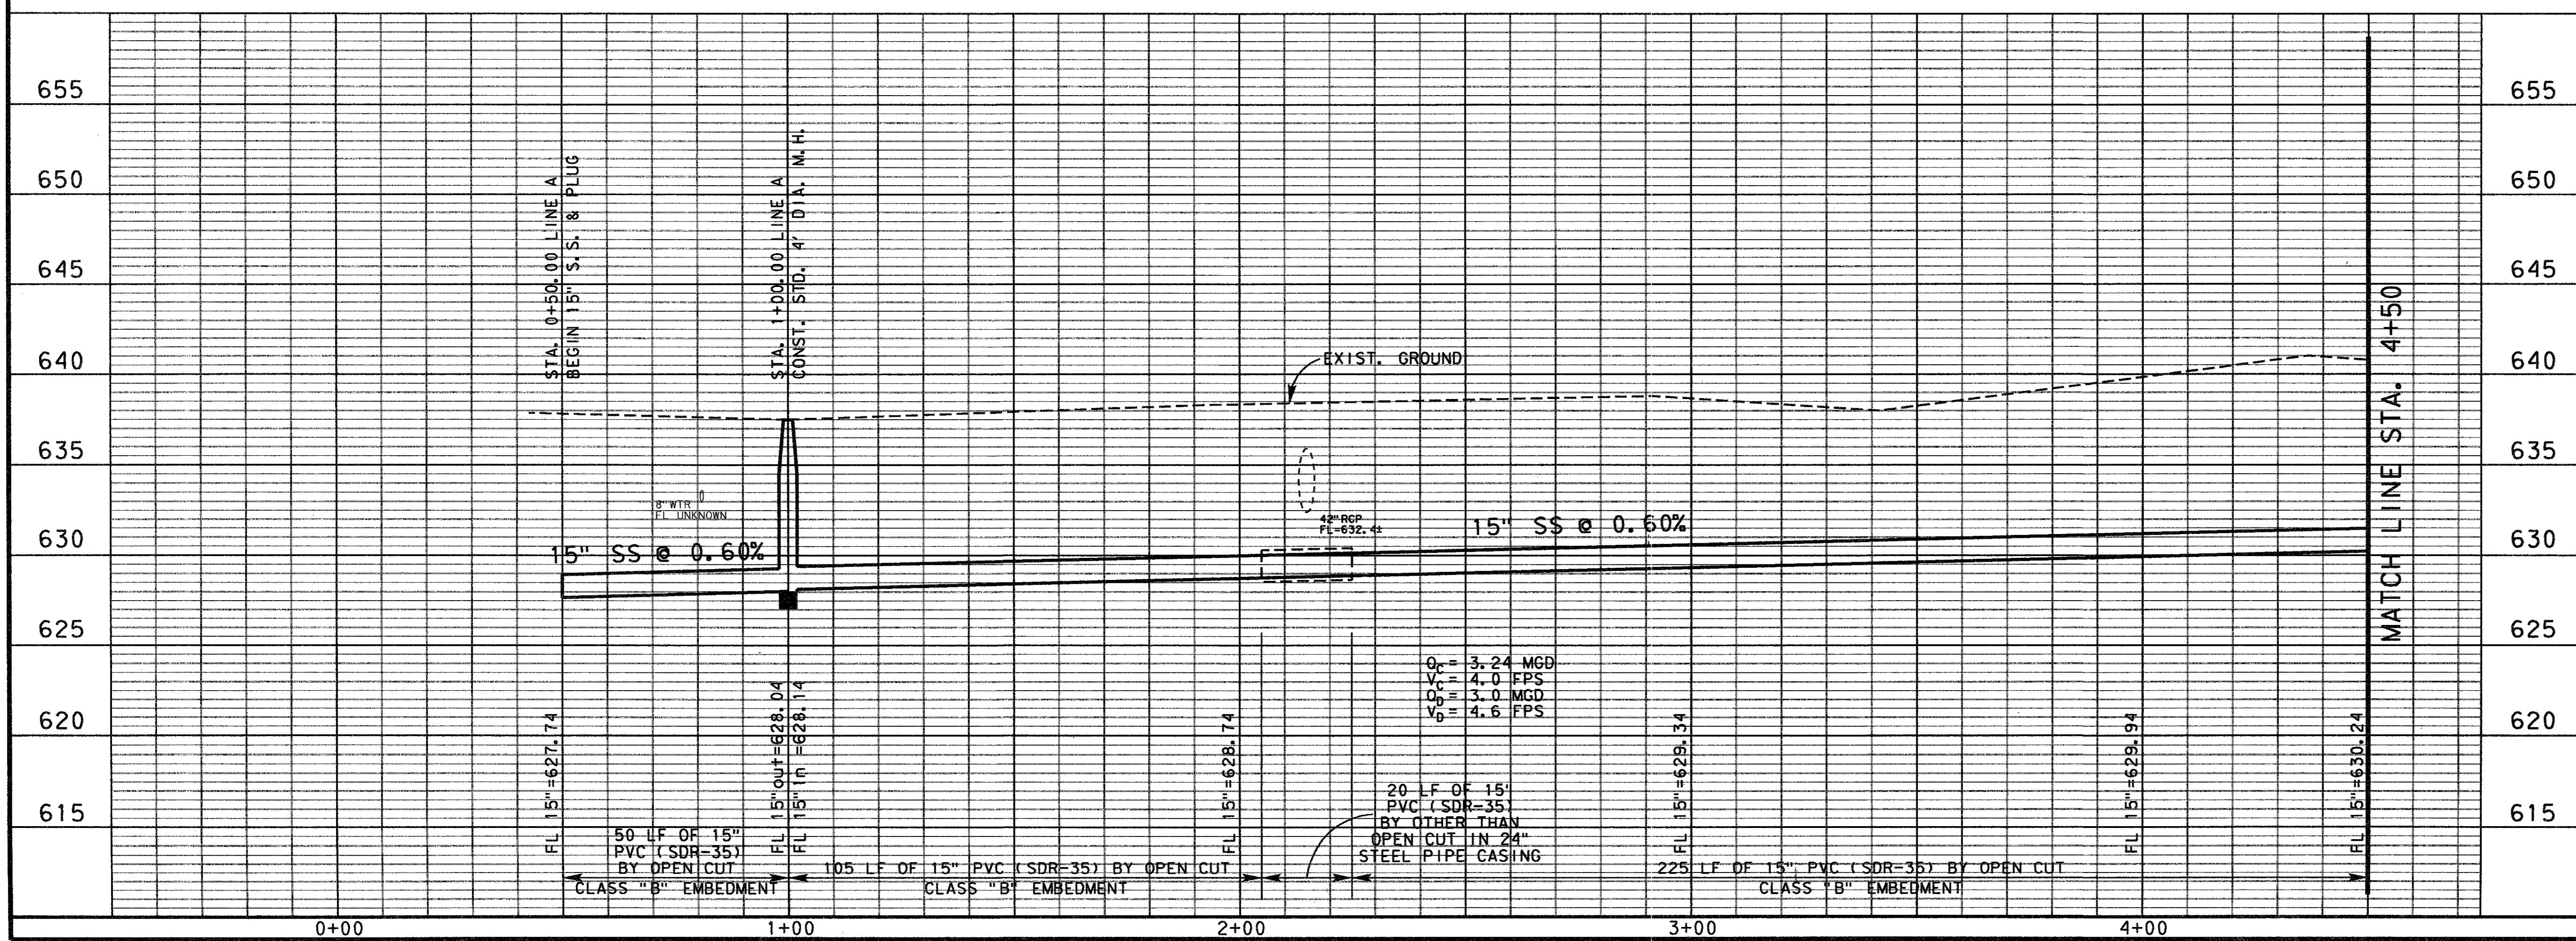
655
650
645
640
635
630
625
620
615

STA. 0+50.00 LINE A
BEGIN 15" S.S. & PLUG

STA. 1+00.00 LINE A
CONST. STD. 4' DIA. M.H.

EXIST. GROUND

MATCH LINE STA. 4+50

8" WTR
FL UNKNOWN

42" RCP
FL=632.4±

15" SS @ 0.60%

15" SS @ 0.60%

$Q_C$= 3.24 MGD
$V_C$= 4.0 FPS
$Q_D$= 3.0 MGD
$V_D$= 4.6 FPS

FL 15"=627.74
FL 15" out=628.04
FL 15" in =628.14
FL 15"=628.74
FL 15"=629.34
FL 15"=629.94
FL 15"=630.24

50 LF OF 15" PVC (SDR-35) BY OPEN CUT
CLASS "B" EMBEDMENT

105 LF OF 15" PVC (SDR-35) BY OPEN CUT
CLASS "B" EMBEDMENT

20 LF OF 15' PVC (SDR-35) BY OTHER THAN OPEN CUT IN 24" STEEL PIPE CASING

225 LF OF 15" PVC (SDR-35) BY OPEN CUT
CLASS "B" EMBEDMENT

0+00
1+00
2+00
3+00
4+00

655
650
645
640
635
630
625
620
615